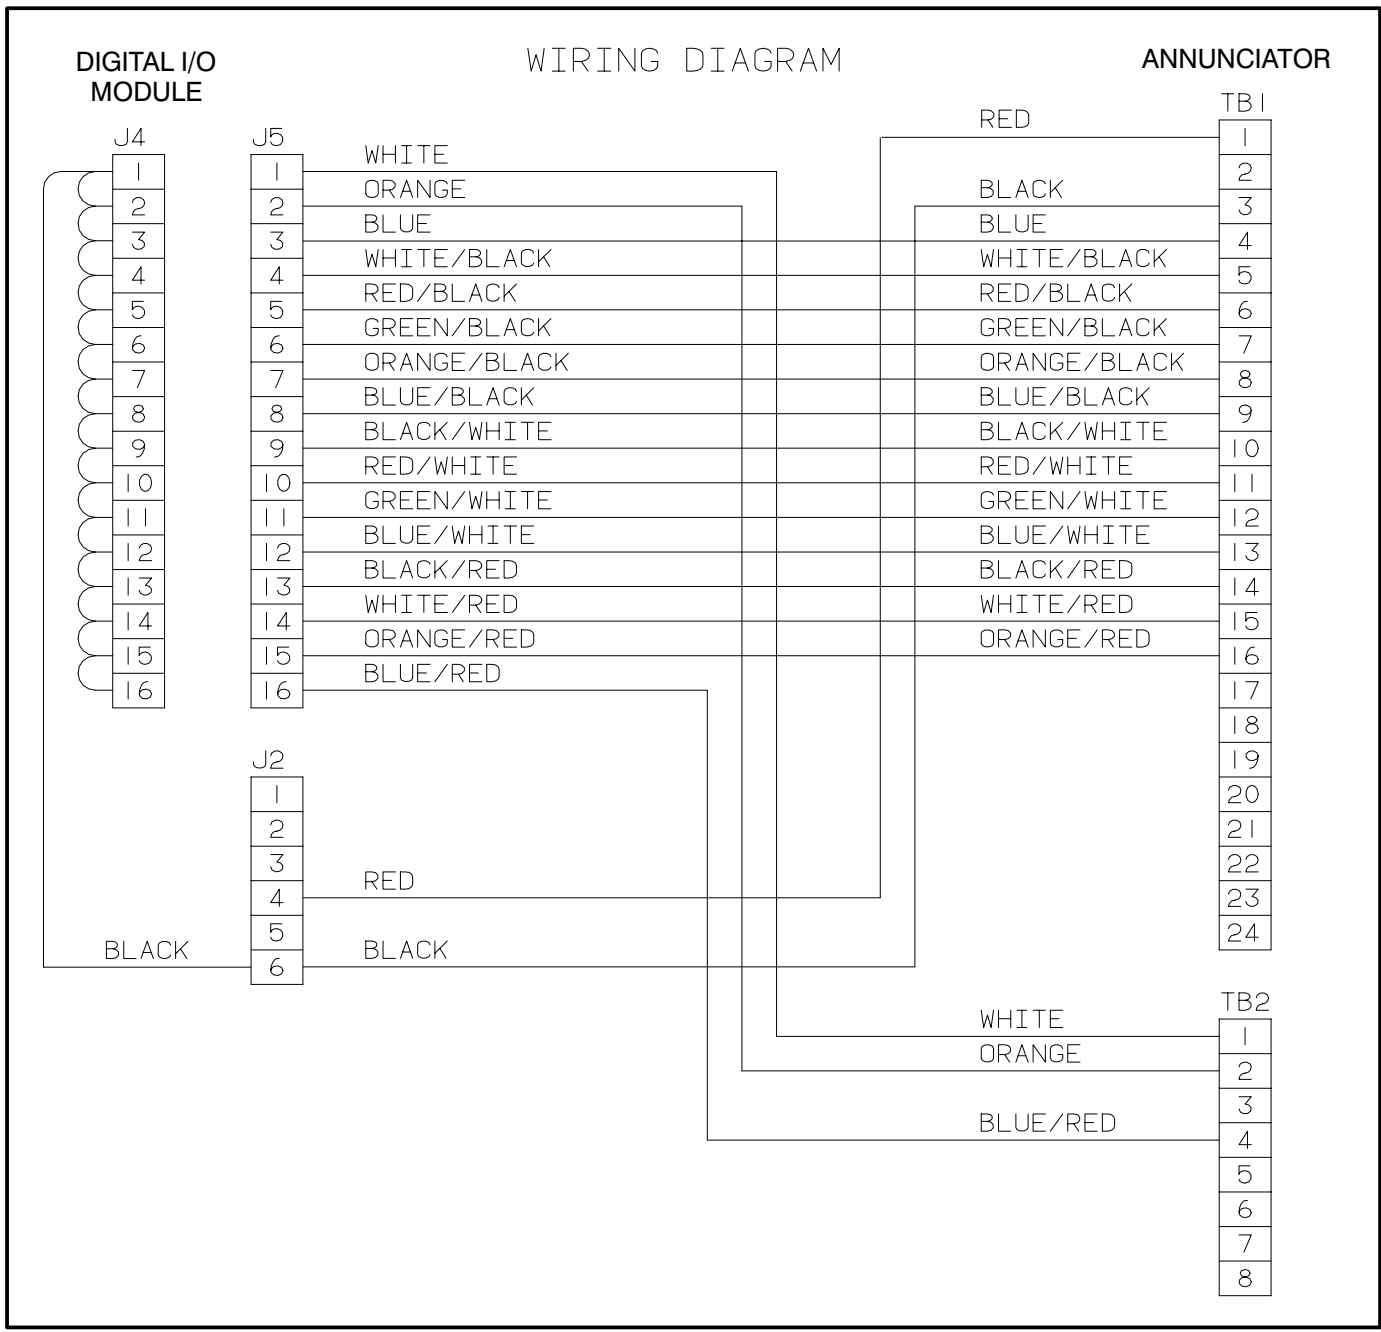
DIGITAL I/O MODULE

WIRING DIAGRAM

ANNUNCIATOR

J4
1
2
3
4
5
6
7
8
9
10
11
12
13
14
15
16

J5
1
2
3
4
5
6
7
8
9
10
11
12
13
14
15
16

WHITE
ORANGE
BLUE
WHITE/BLACK
RED/BLACK
GREEN/BLACK
ORANGE/BLACK
BLUE/BLACK
BLACK/WHITE
RED/WHITE
GREEN/WHITE
BLUE/WHITE
BLACK/RED
WHITE/RED
ORANGE/RED
BLUE/RED

RED
BLACK
BLUE
WHITE/BLACK
RED/BLACK
GREEN/BLACK
ORANGE/BLACK
BLUE/BLACK
BLACK/WHITE
RED/WHITE
GREEN/WHITE
BLUE/WHITE
BLACK/RED
WHITE/RED
ORANGE/RED

TB1
1
2
3
4
5
6
7
8
9
10
11
12
13
14
15
16
17
18
19
20
21
22
23
24

J2
1
2
3
4
5
6

RED
BLACK
BLACK

TB2
WHITE
ORANGE
BLUE/RED
1
2
3
4
5
6
7
8